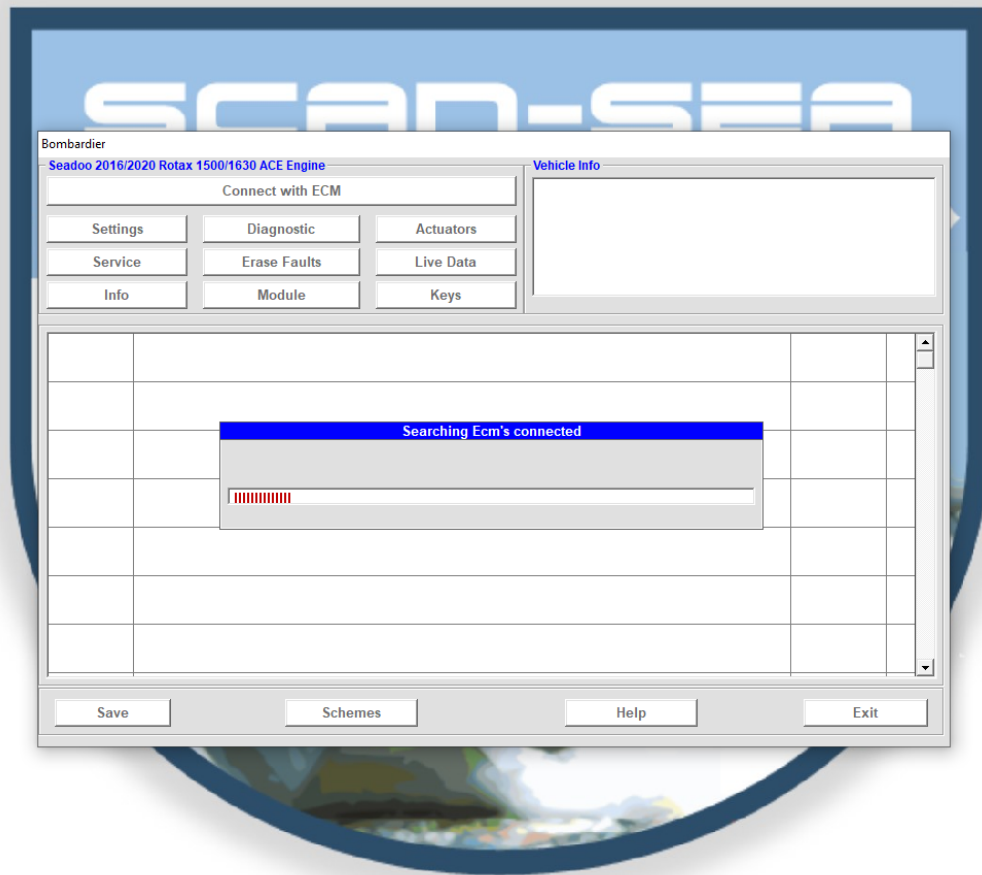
SCAN-SEA

Bombardier

Seadoo 2016/2020 Rotax 1500/1630 ACE Engine

Connect with ECM

Settings
Diagnostic
Actuators
Service
Erase Faults
Live Data
Info
Module
Keys

Vehicle Info

Searching Ecm's connected

Save
Schemes
Help
Exit